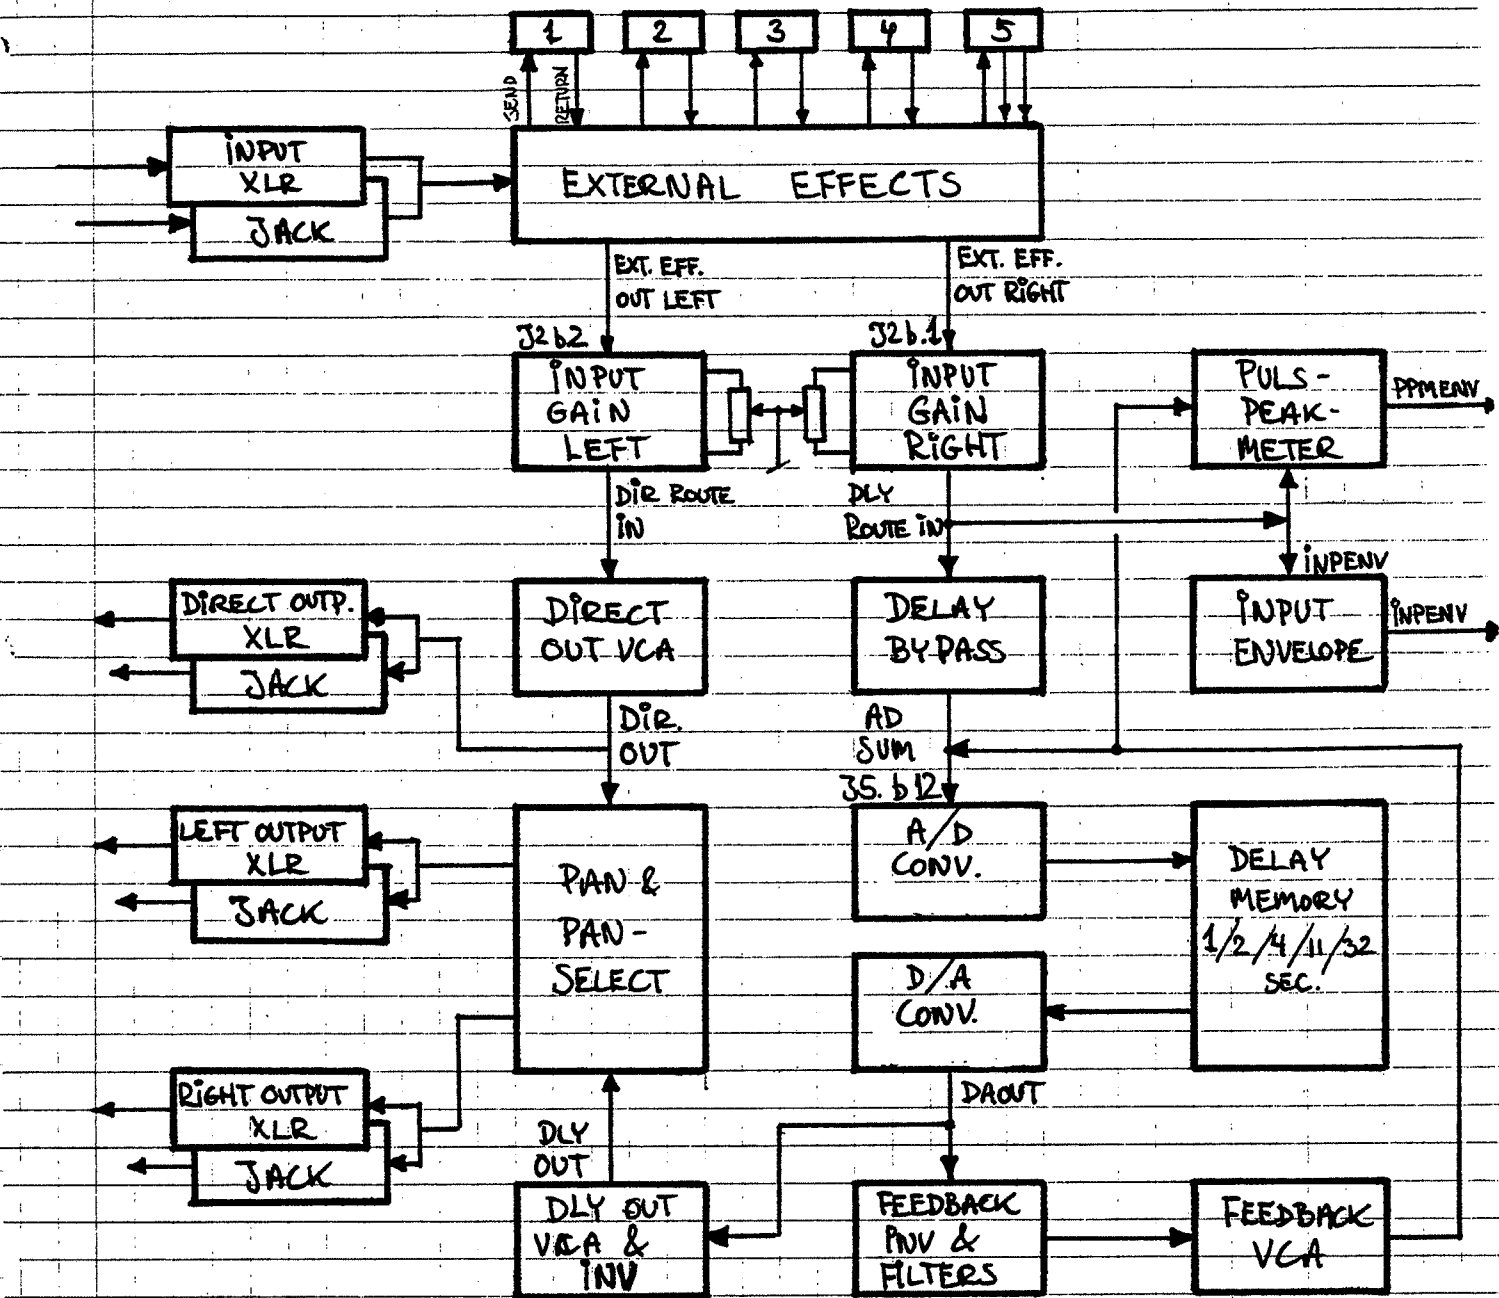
1
2
3
4
5
SEND
RETURN

INPUT
XLR
JACK

EXTERNAL EFFECTS

EXT. EFF. OUT LEFT
EXT. EFF. OUT RIGHT

J2b2
INPUT GAIN LEFT

J2b.1
INPUT GAIN RIGHT

PULS-PEAK-METER
PPMENV

DIR ROUTE IN
DLY ROUTE IN

INPENV
INPUT ENVELOPE
INPENV

DIRECT OUTP. XLR
JACK

DIRECT OUT VCA

DELAY BYPASS

DIR. OUT

AD SUM
J5. b12

LEFT OUTPUT XLR
JACK

PAN & PAN-SELECT

A/D CONV.

DELAY MEMORY 1/2/4/11/32 SEC.

D/A CONV.

DAOUT

RIGHT OUTPUT XLR
JACK

DLY OUT

DLY OUT VCA & INV

FEEDBACK INV & FILTERS

FEEDBACK VCA